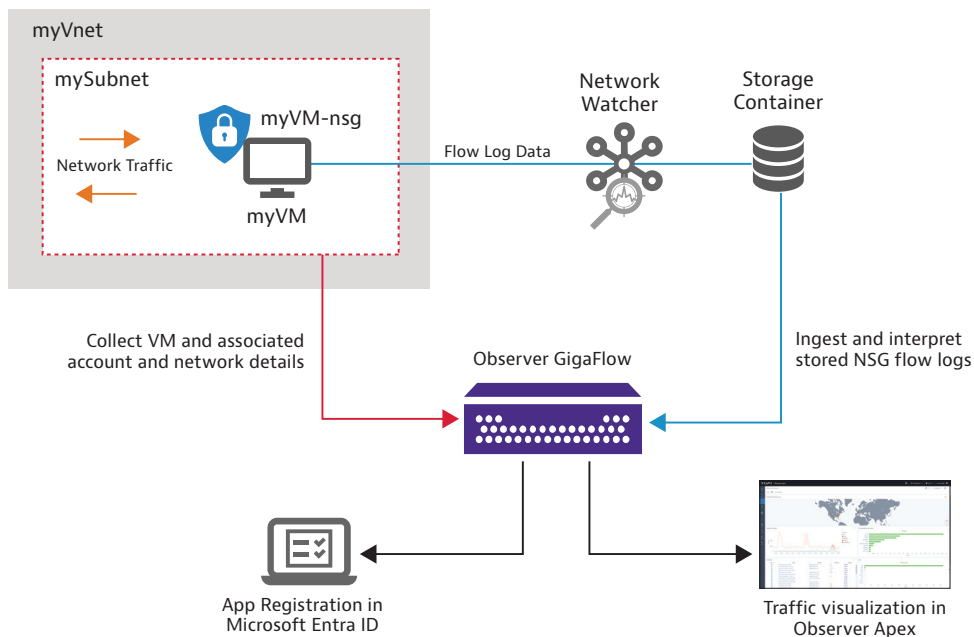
myVnet

mySubnet

myVM-nsg

Network Traffic

myVM

Flow Log Data

Network Watcher

Storage Container

Collect VM and associated account and network details

Observer GigaFlow

Ingest and interpret stored NSG flow logs

App Registration in Microsoft Entra ID

Traffic visualization in Observer Apex